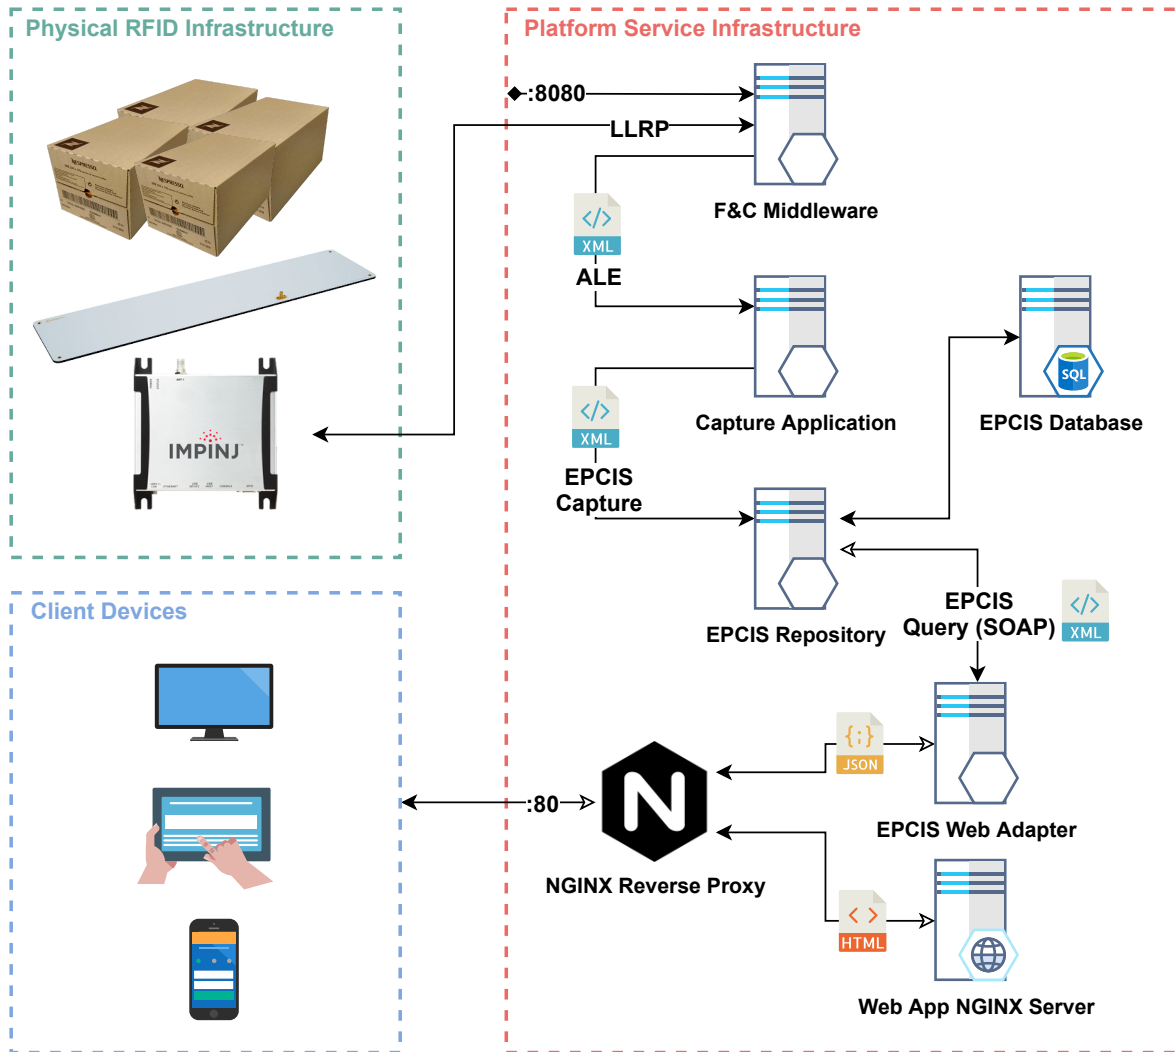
Physical RFID Infrastructure

Platform Service Infrastructure

:8080

LLRP

F&C Middleware

XML

ALE

Capture Application

EPCIS Database

SQL

XML

EPCIS Capture

IMPINJ

EPCIS Repository

EPCIS Query (SOAP)

XML

Client Devices

{:}

JSON

:80

EPCIS Web Adapter

NGINX Reverse Proxy

HTML

Web App NGINX Server